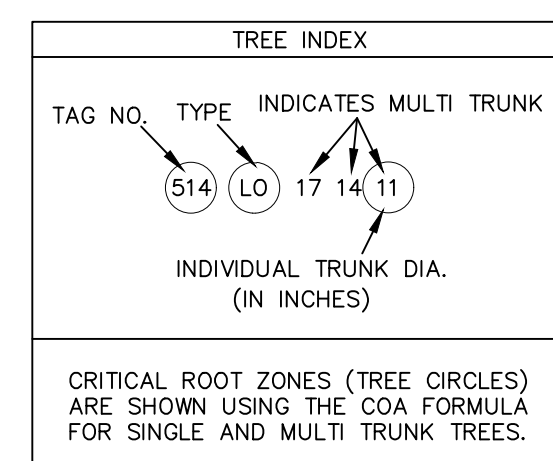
TREE INDEX

TAG NO. TYPE INDICATES MULTI TRUNK

514 LO 17 14 11

INDIVIDUAL TRUNK DIA.
(IN INCHES)

CRITICAL ROOT ZONES (TREE CIRCLES) ARE SHOWN USING THE COA FORMULA FOR SINGLE AND MULTI TRUNK TREES.